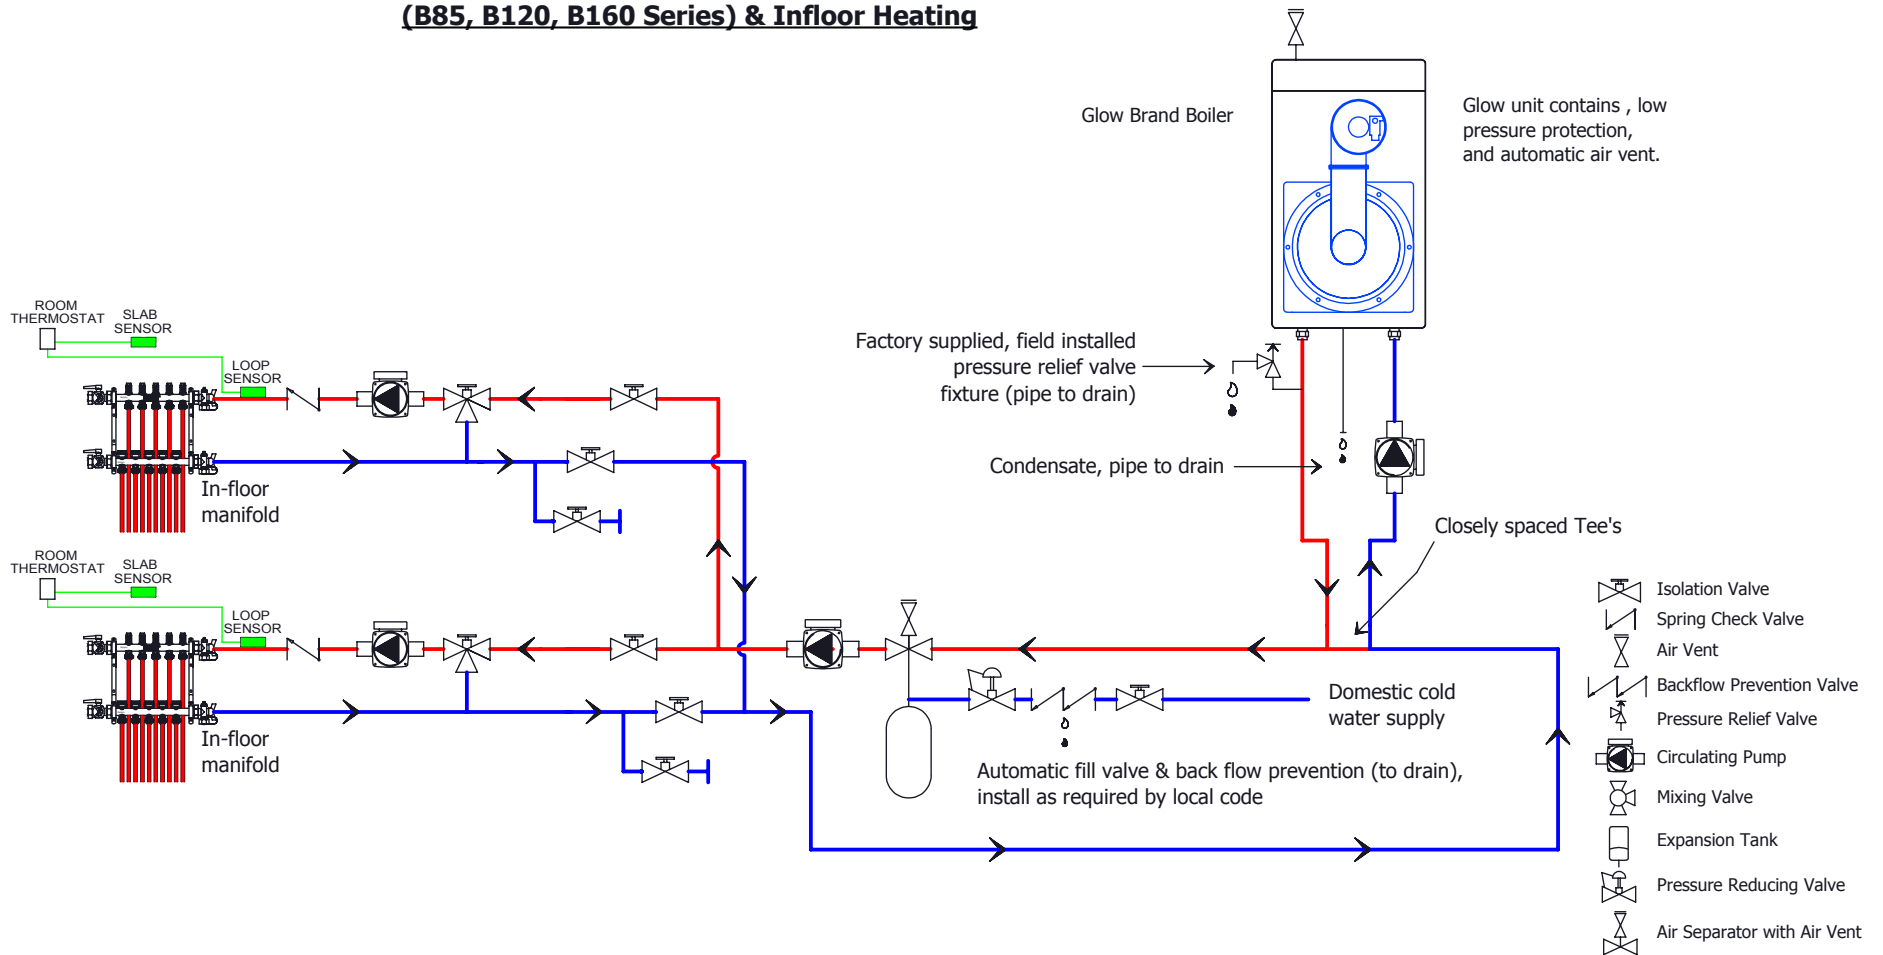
(B85, B120, B160 Series) & Infloor Heating

Glow Brand Boiler

Glow unit contains , low pressure protection, and automatic air vent.

ROOM THERMOSTAT
SLAB SENSOR
LOOP SENSOR

Factory supplied, field installed pressure relief valve fixture (pipe to drain)

Condensate, pipe to drain

In-floor manifold

Closely spaced Tee's

ROOM THERMOSTAT
SLAB SENSOR
LOOP SENSOR

In-floor manifold

Domestic cold water supply

Automatic fill valve & back flow prevention (to drain), install as required by local code

Isolation Valve
Spring Check Valve
Air Vent
Backflow Prevention Valve
Pressure Relief Valve
Circulating Pump
Mixing Valve
Expansion Tank
Pressure Reducing Valve
Air Separator with Air Vent